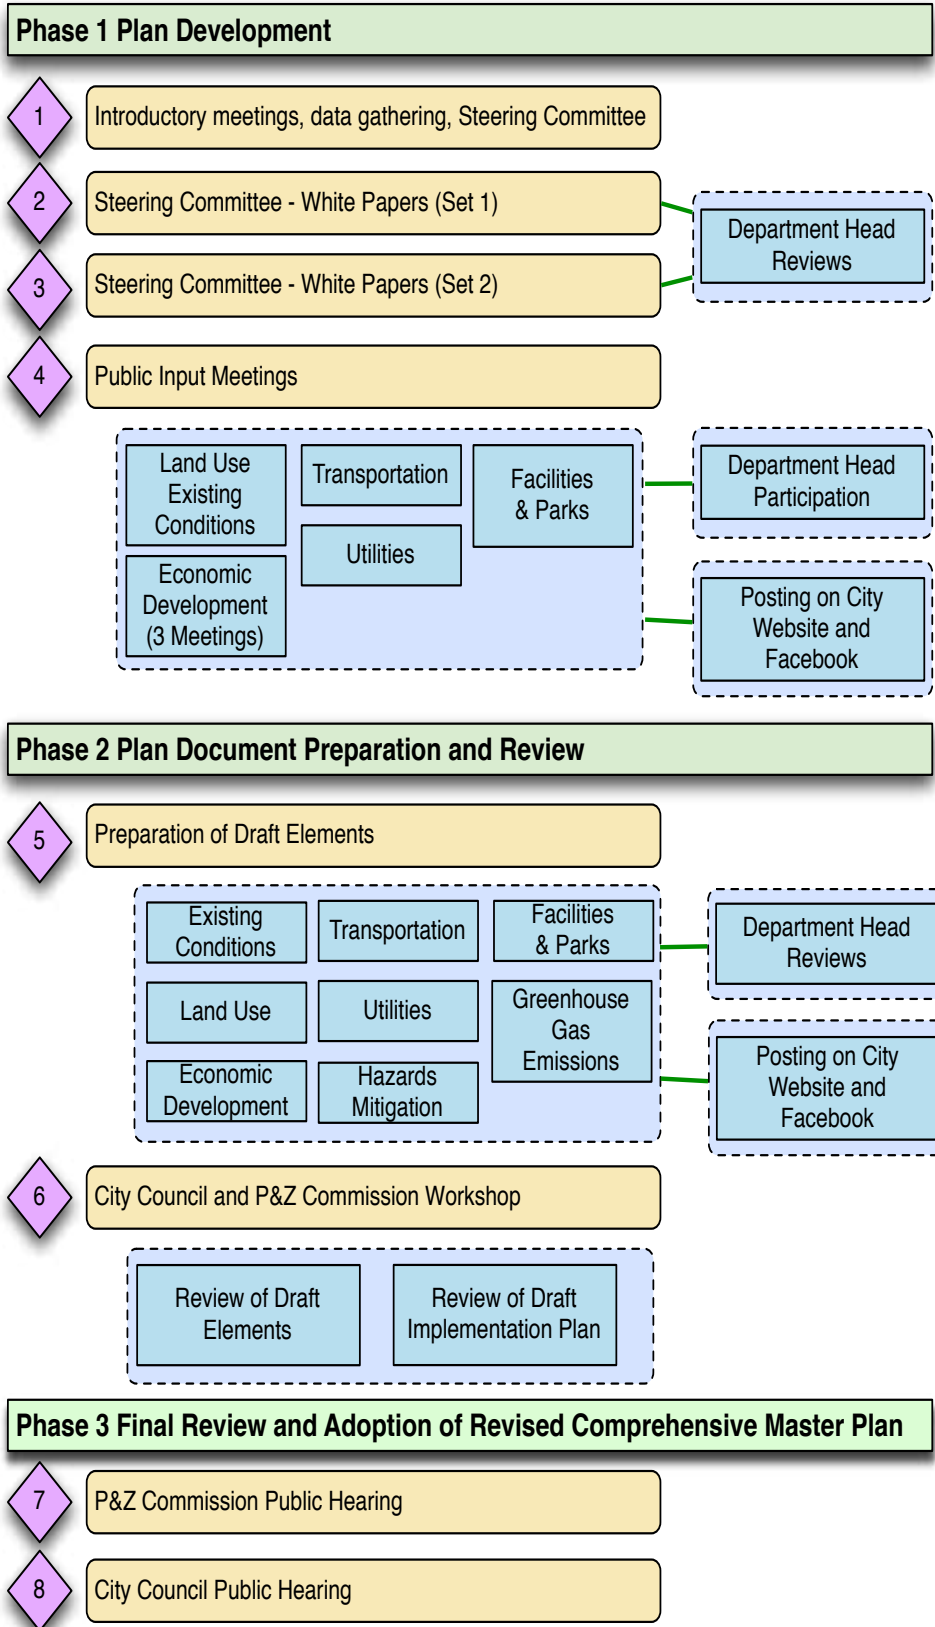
Phase 1 Plan Development

1
Introductory meetings, data gathering, Steering Committee

2
Steering Committee - White Papers (Set 1)

3
Steering Committee - White Papers (Set 2)

Department Head Reviews

4
Public Input Meetings

Land Use Existing Conditions

Transportation

Facilities & Parks

Utilities

Economic Development (3 Meetings)

Department Head Participation

Posting on City Website and Facebook

Phase 2 Plan Document Preparation and Review

5
Preparation of Draft Elements

Existing Conditions

Transportation

Facilities & Parks

Land Use

Utilities

Greenhouse Gas Emissions

Economic Development

Hazards Mitigation

Department Head Reviews

Posting on City Website and Facebook

6
City Council and P&Z Commission Workshop

Review of Draft Elements

Review of Draft Implementation Plan

Phase 3 Final Review and Adoption of Revised Comprehensive Master Plan

7
P&Z Commission Public Hearing

8
City Council Public Hearing